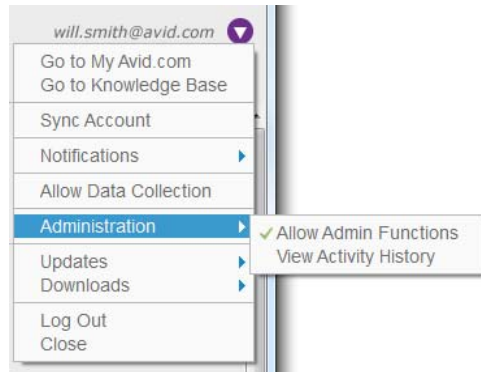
will.smith@avid.com

Go to My Avid.com
Go to Knowledge Base

Sync Account

Notifications

Allow Data Collection

Administration

Updates
Downloads

Log Out
Close

✓ Allow Admin Functions
View Activity History